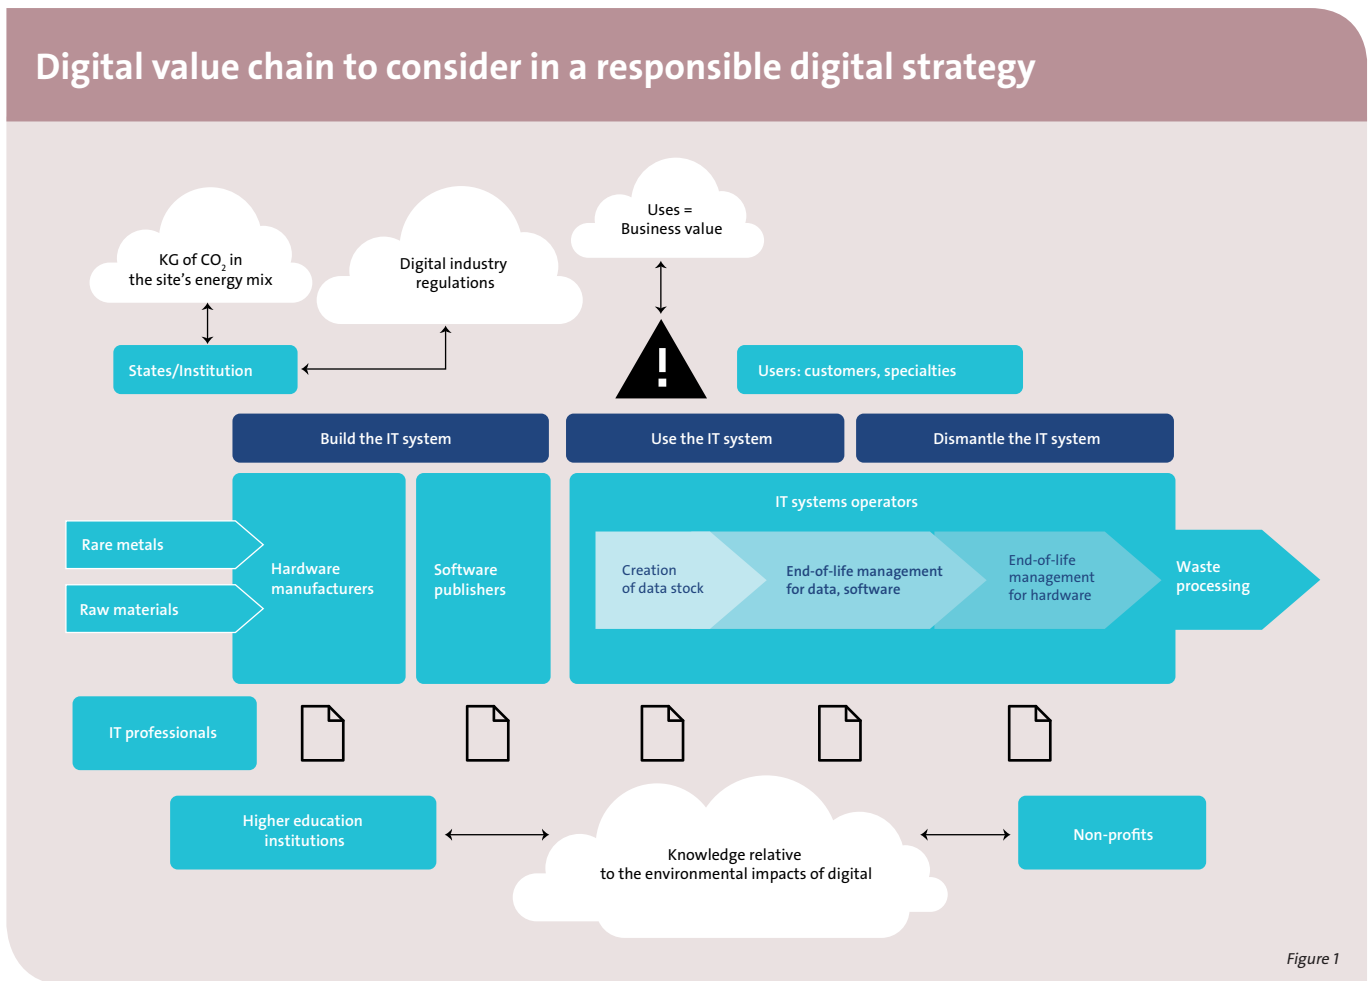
Digital value chain to consider in a responsible digital strategy

KG of $CO_2$ in the site's energy mix

Digital industry regulations

Uses = Business value

States/Institution

Users: customers, specialties

Build the IT system

Use the IT system

Dismantle the IT system

IT systems operators

Rare metals

Raw materials

Hardware manufacturers

Software publishers

Creation of data stock

End-of-life management for data, software

End-of-life management for hardware

Waste processing

IT professionals

Higher education institutions

Knowledge relative to the environmental impacts of digital

Non-profits

Figure 1